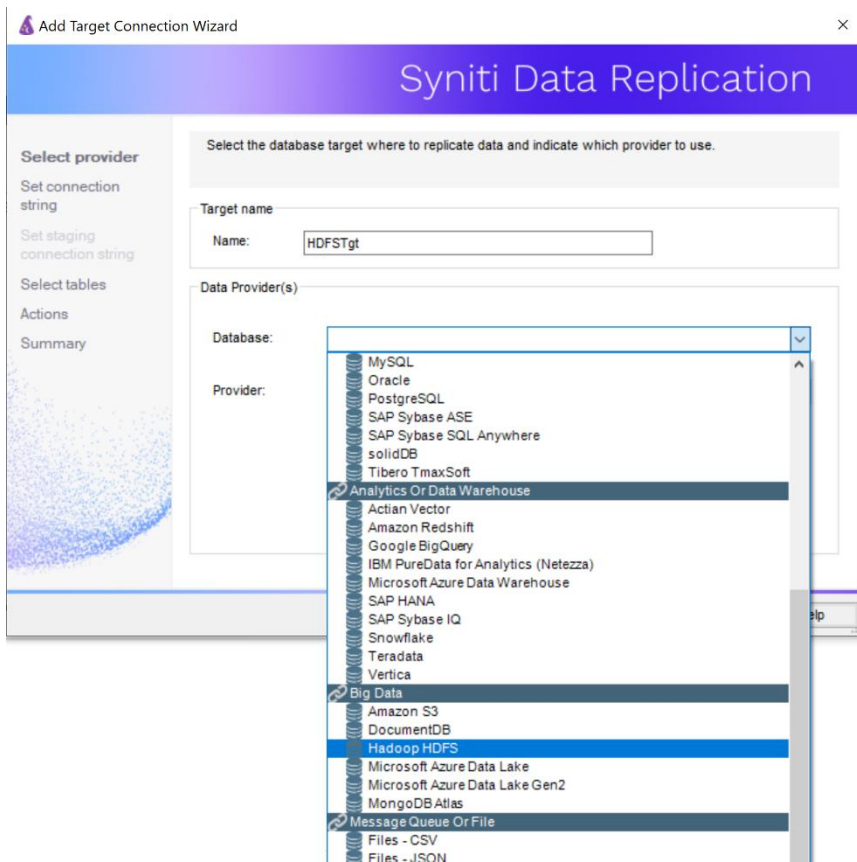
Add Target Connection Wizard

×

Syniti Data Replication

Select provider
Set connection string
Set staging connection string
Select tables
Actions
Summary

Select the database target where to replicate data and indicate which provider to use.

Target name
Name: HDFSTgt

Data Provider(s)
Database:
Provider:

MySQL
Oracle
PostgreSQL
SAP Sybase ASE
SAP Sybase SQL Anywhere
solidDB
Tibero TmaxSoft
Analytics Or Data Warehouse
Actian Vector
Amazon Redshift
Google BigQuery
IBM PureData for Analytics (Netezza)
Microsoft Azure Data Warehouse
SAP HANA
SAP Sybase IQ
Snowflake
Teradata
Vertica
Big Data
Amazon S3
DocumentDB
Hadoop HDFS
Microsoft Azure Data Lake
Microsoft Azure Data Lake Gen2
MongoDB Atlas
Message Queue Or File
Files - CSV
Files - JSON

elp